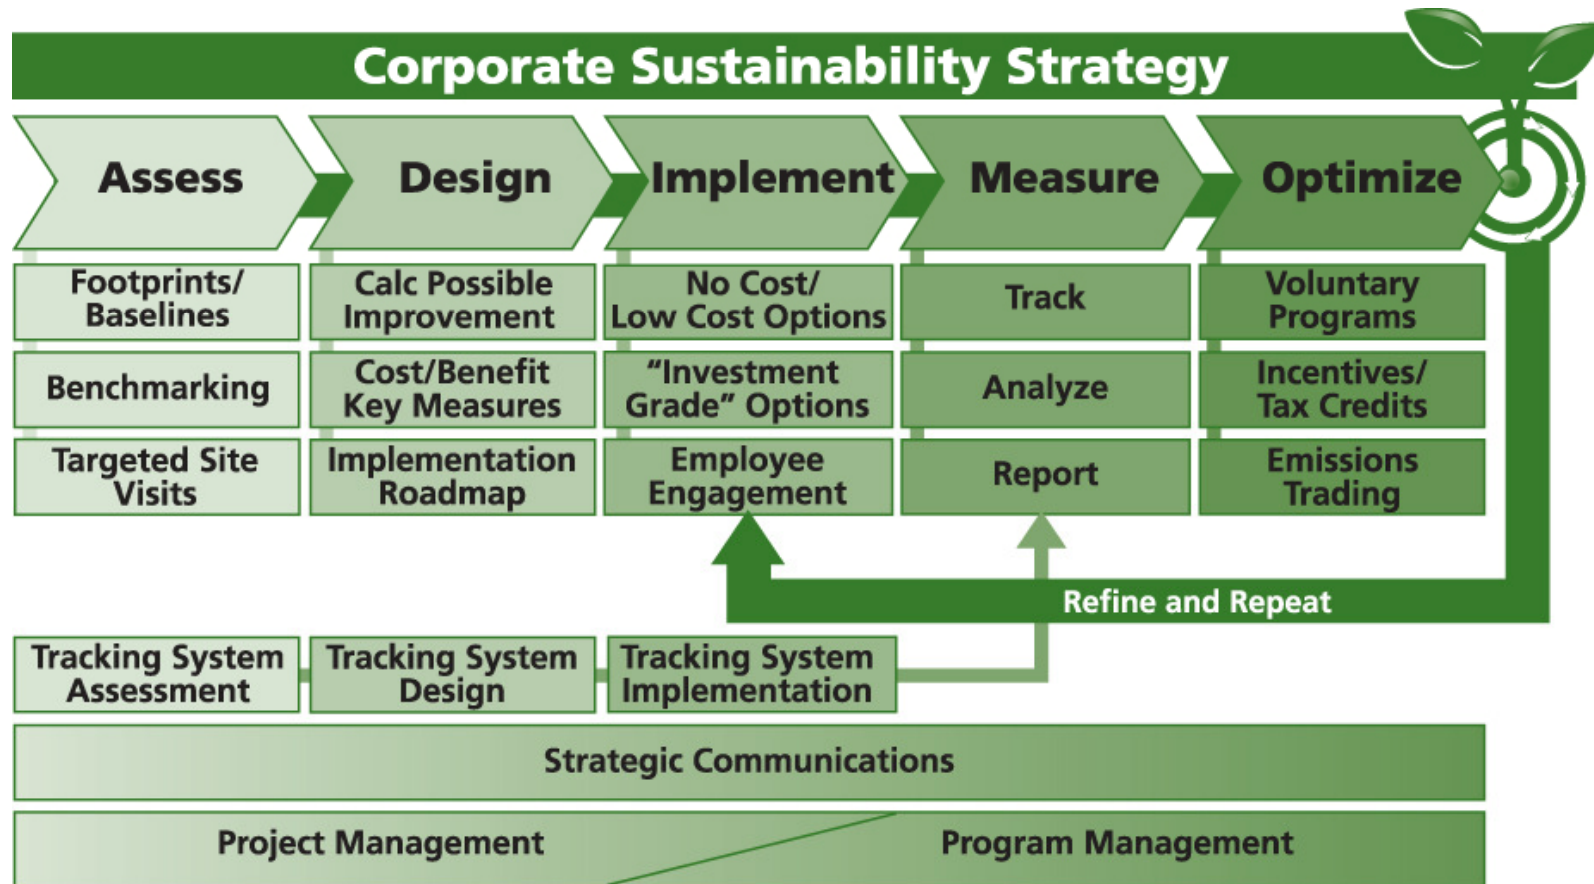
Corporate Sustainability Strategy

Assess

Footprints/ Baselines

Benchmarking

Targeted Site Visits

Design

Calc Possible Improvement

Cost/Benefit Key Measures

Implementation Roadmap

Implement

No Cost/ Low Cost Options

"Investment Grade" Options

Employee Engagement

Measure

Track

Analyze

Report

Optimize

Voluntary Programs

Incentives/ Tax Credits

Emissions Trading

Refine and Repeat

Tracking System Assessment

Tracking System Design

Tracking System Implementation

Strategic Communications

Project Management

Program Management